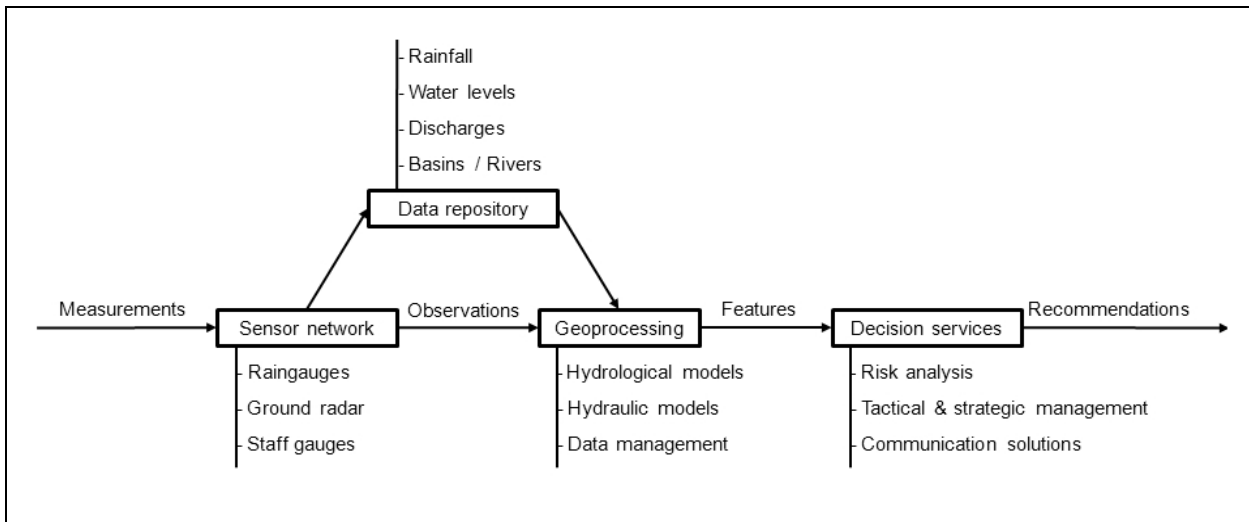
Rainfall
Water levels
Discharges
Basins / Rivers

Data repository

Measurements
Sensor network
Observations
Geoprocessing
Features
Decision services
Recommendations

Raingauges
Ground radar
Staff gauges

Hydrological models
Hydraulic models
Data management

Risk analysis
Tactical & strategic management
Communication solutions